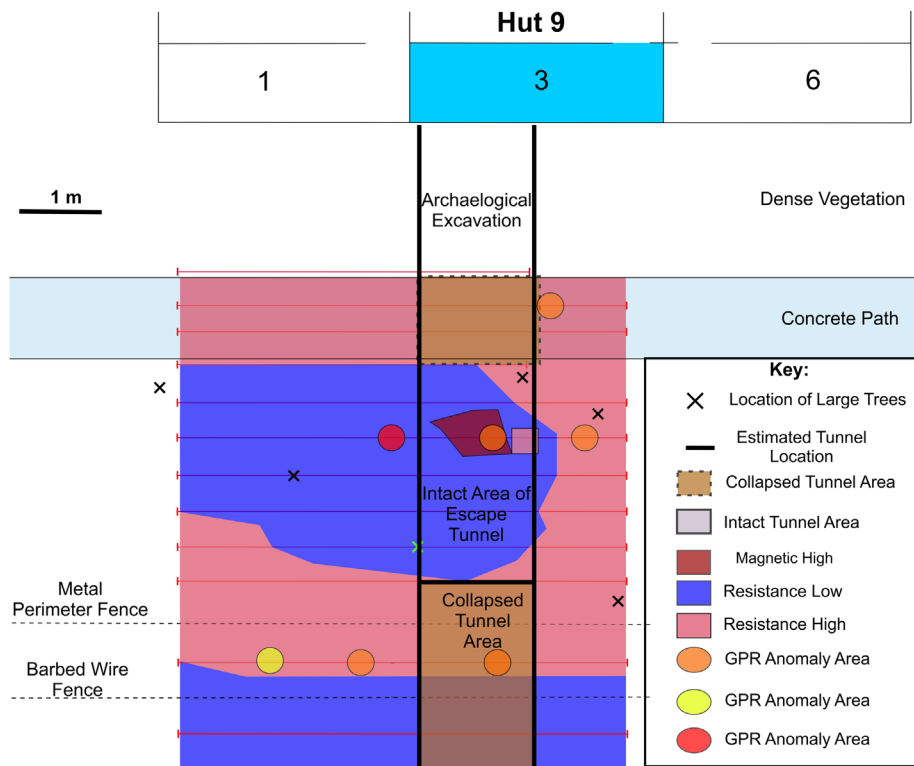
Hut 9

1

3

6

1 m

Archaelogical Excavation

Dense Vegetation

Concrete Path

Intact Area of Escape Tunnel

Collapsed Tunnel Area

Metal Perimeter Fence

Barbed Wire Fence

Key:
Location of Large Trees
Estimated Tunnel Location
Collapsed Tunnel Area
Intact Tunnel Area
Magnetic High
Resistance Low
Resistance High
GPR Anomaly Area
GPR Anomaly Area
GPR Anomaly Area